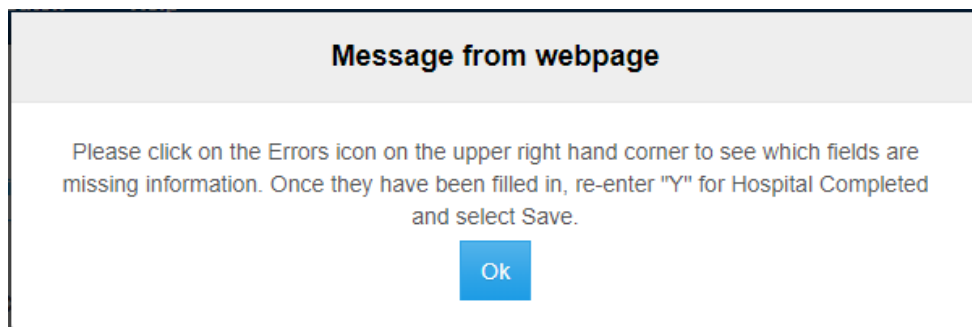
Message from webpage

Please click on the Errors icon on the upper right hand corner to see which fields are missing information. Once they have been filled in, re-enter "Y" for Hospital Completed and select Save.

Ok